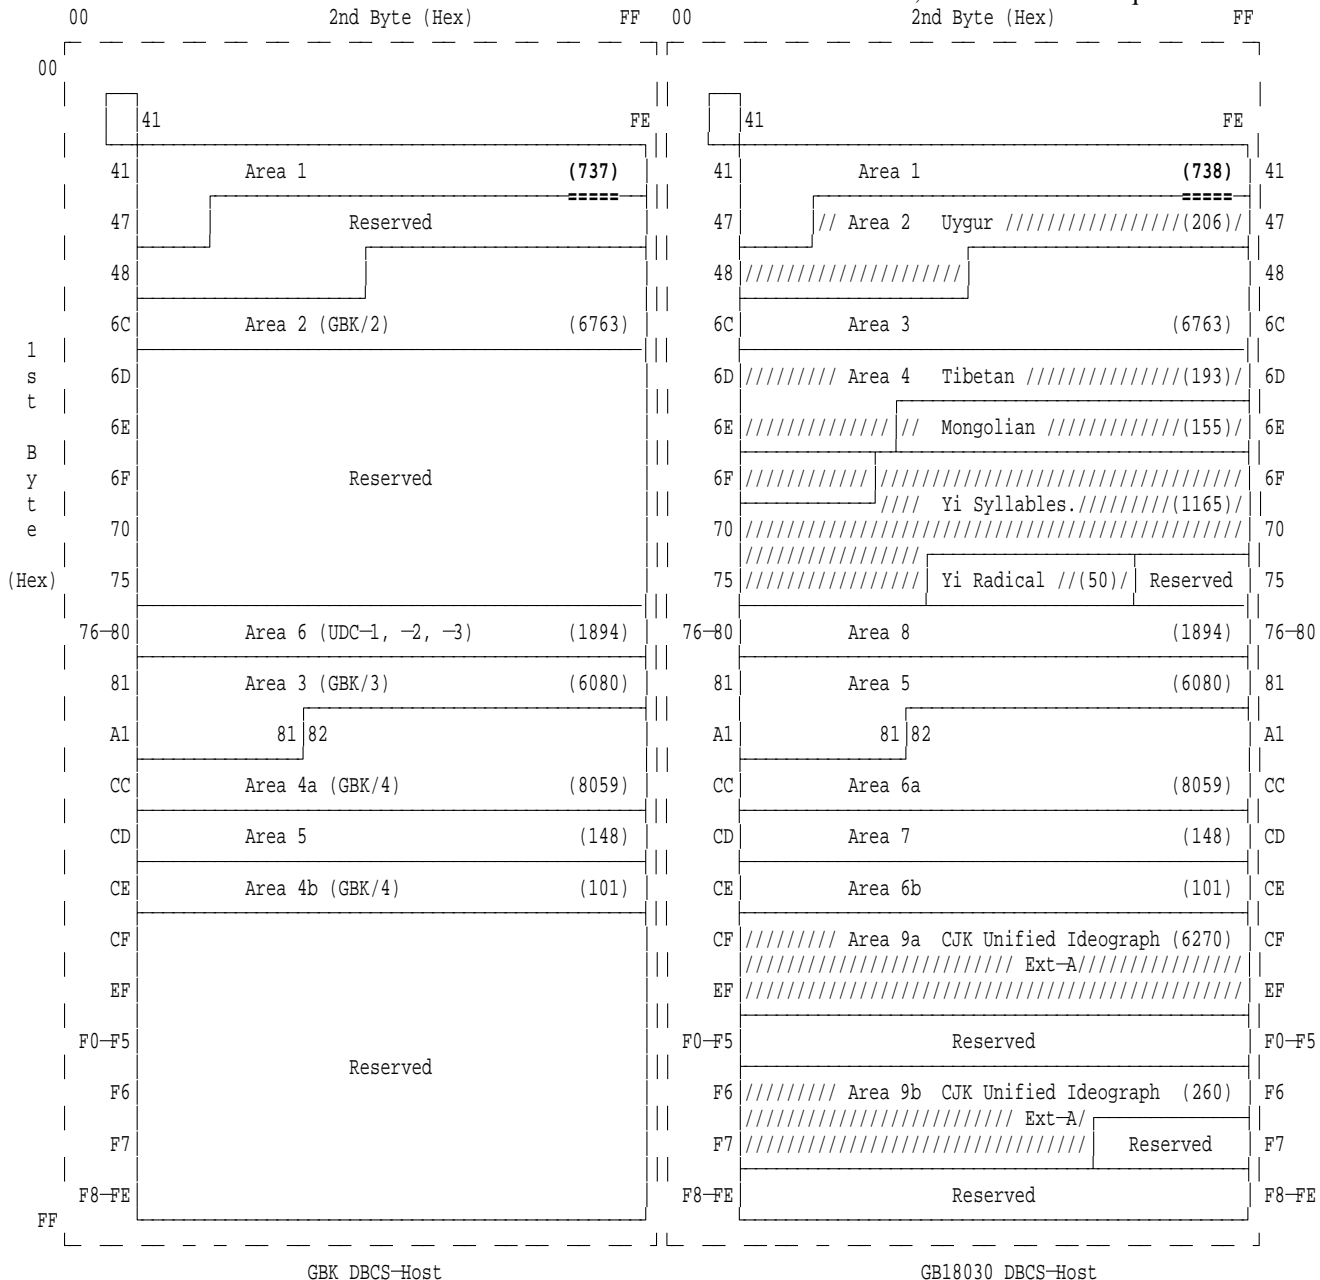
00 2nd Byte (Hex) FF

00

41 FE

1st Byte (Hex)

41 Area 1 (737)

47 Reserved

48

6C Area 2 (GBK/2) (6763)

6D

6E

6F Reserved

70

75

76–80 Area 6 (UDC–1, –2, –3) (1894)

81 Area 3 (GBK/3) (6080)

A1 81 82

CC Area 4a (GBK/4) (8059)

CD Area 5 (148)

CE Area 4b (GBK/4) (101)

CF

EF

F0–F5 Reserved

F6

F7

F8–FE

FF

GBK DBCS–Host

00 2nd Byte (Hex) FF

41 FE

41 Area 1 (738) 41

47 // Area 2 Uygur ///////////////(206)/ 47

48 //////////////////// 48

6C Area 3 (6763) 6C

6D ///////// Area 4 Tibetan //////////////(193)/ 6D

6E ////////////// // Mongolian ////////////(155)/ 6E

6F //////////// ////////////////////////////////// 6F

//// Yi Syllables.////////(1165)/

70 ////////////////////////////////////////////// 70

////////////////

75 //////////////// Yi Radical //(50)/ Reserved 75

76–80 Area 8 (1894) 76–80

81 Area 5 (6080) 81

A1 81 82 A1

CC Area 6a (8059) CC

CD Area 7 (148) CD

CE Area 6b (101) CE

CF ///////// Area 9a CJK Unified Ideograph (6270) CF

///////////////////////// Ext–A///////////////

EF ////////////////////////////////////////////// EF

F0–F5 Reserved F0–F5

F6 ///////// Area 9b CJK Unified Ideograph (260) F6

///////////////////////// Ext–A/

F7 /////////////////////////////// Reserved F7

F8–FE Reserved F8–FE

GB18030 DBCS–Host